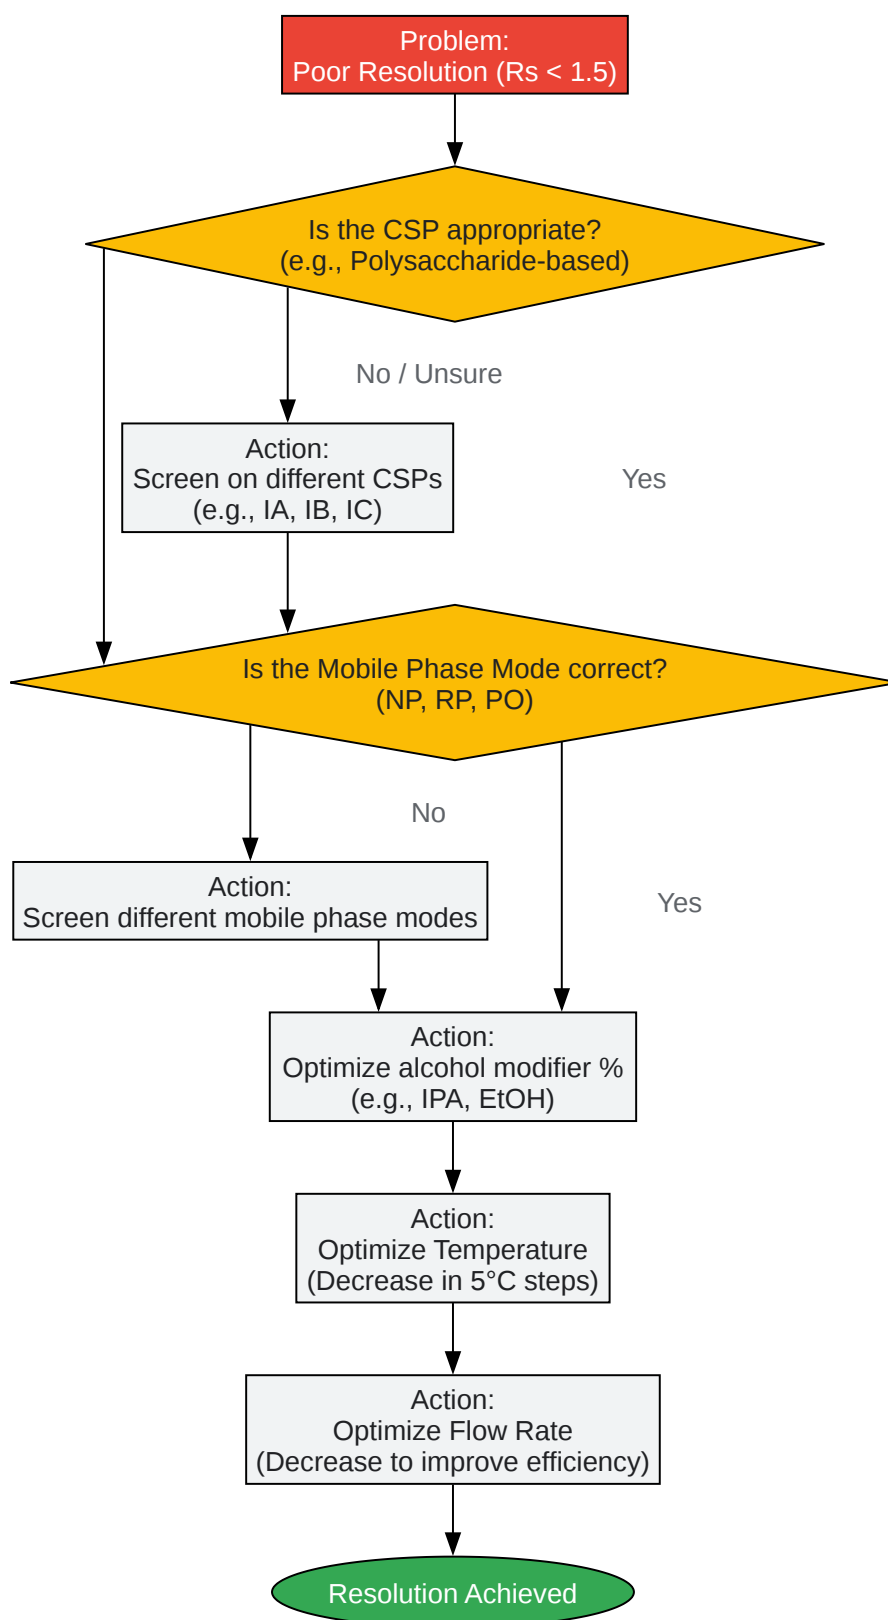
Problem:
Poor Resolution (Rs < 1.5)

Is the CSP appropriate?
(e.g., Polysaccharide-based)

No / Unsure

Action:
Screen on different CSPs
(e.g., IA, IB, IC)

Yes

Is the Mobile Phase Mode correct?
(NP, RP, PO)

No

Action:
Screen different mobile phase modes

Yes

Action:
Optimize alcohol modifier %
(e.g., IPA, EtOH)

Action:
Optimize Temperature
(Decrease in 5°C steps)

Action:
Optimize Flow Rate
(Decrease to improve efficiency)

Resolution Achieved